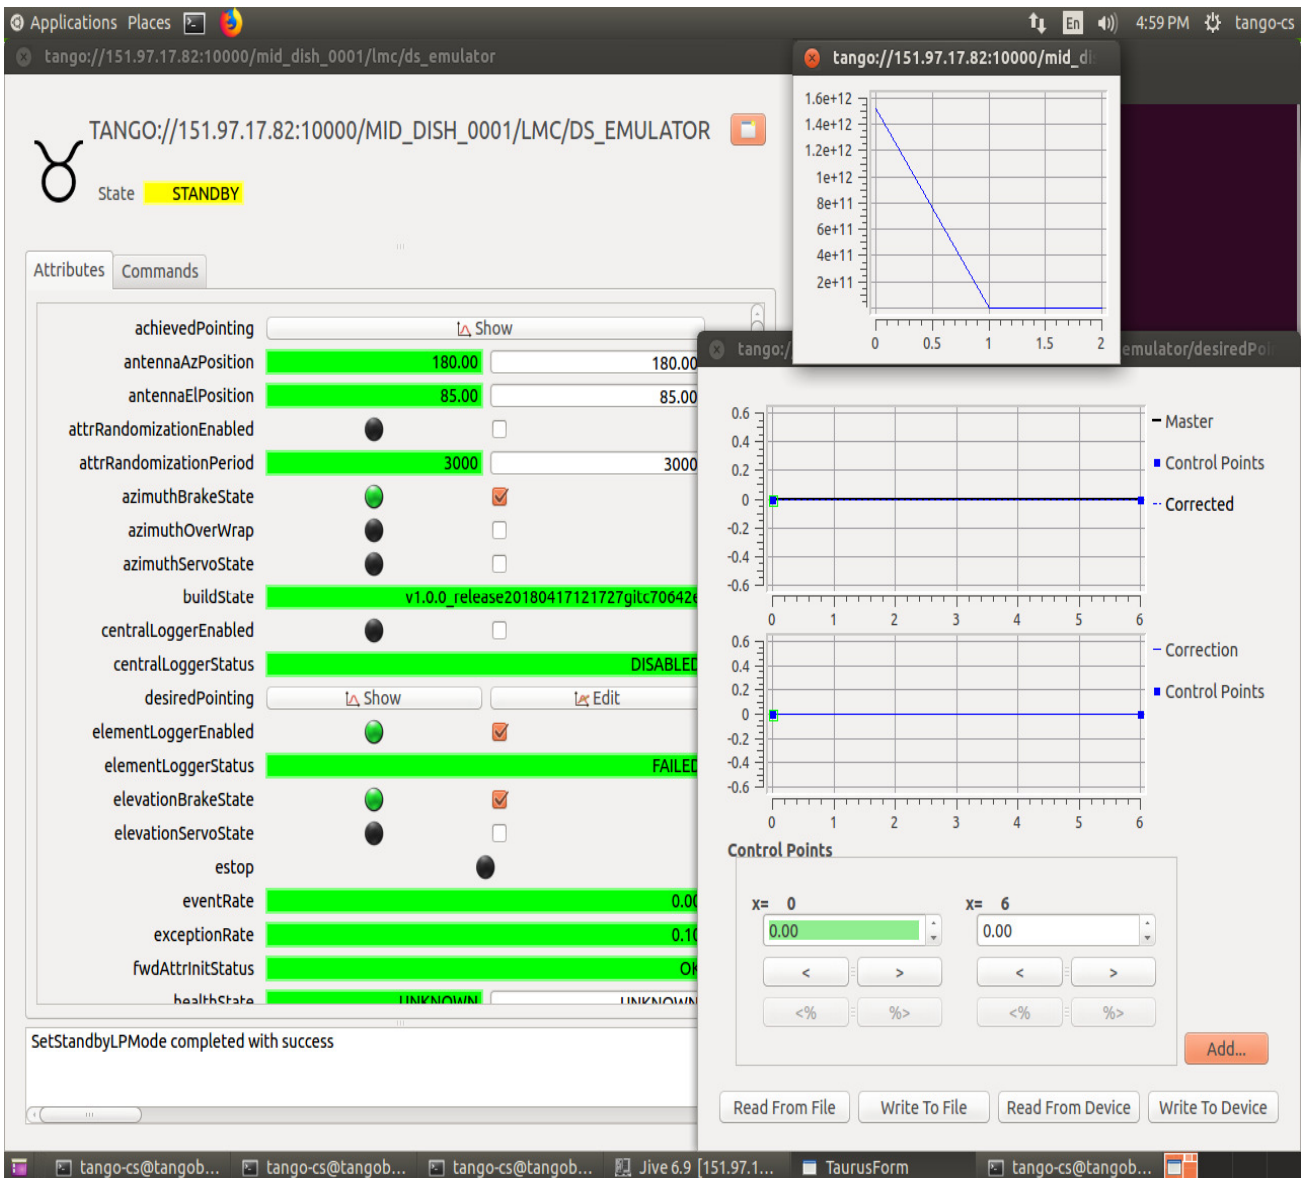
Applications Places
En 4:59 PM tango-cs
tango://151.97.17.82:10000/mid_dish_0001/lmc/ds_emulator
tango://151.97.17.82:10000/mid_di

TANGO://151.97.17.82:10000/MID_DISH_0001/LMC/DS_EMULATOR
State STANDBY

Attributes Commands

| | | |
|---|---|---|
| achievedPointing | Show | |
| antennaAzPosition | 180.00 | 180.00 |
| antennaElPosition | 85.00 | 85.00 |
| attrRandomizationEnabled | | |
| attrRandomizationPeriod | 3000 | 3000 |
| azimuthBrakeState | | |
| azimuthOverWrap | | |
| azimuthServoState | | |
| buildState | v1.0.0_release20180417121727gitc70642e | |
| centralLoggerEnabled | | |
| centralLoggerStatus | DISABLED | |
| desiredPointing | Show | Edit |
| elementLoggerEnabled | | |
| elementLoggerStatus | FAILED | |
| elevationBrakeState | | |
| elevationServoState | | |
| estop | | |
| eventRate | 0.00 | |
| exceptionRate | 0.10 | |
| fwdAttrInitStatus | OK | |
| healthState | UNKNOWN | UNKNOWN |

SetStandbyLPMode completed with success

1.6e+12 1.4e+12 1.2e+12 1e+12 8e+11 6e+11 4e+11 2e+11
0 0.5 1 1.5 2

tango:/ emulator/desiredPoi

0.6 0.4 0.2 0 -0.2 -0.4 -0.6
0 1 2 3 4 5 6
Master
Control Points
Corrected

0.6 0.4 0.2 0 -0.2 -0.4 -0.6
0 1 2 3 4 5 6
Correction
Control Points

Control Points
x= 0 x= 6
0.00 0.00
< > < >
<% %> <% %>
Add...
Read From File Write To File Read From Device Write To Device

tango-cs@tangob... tango-cs@tangob... tango-cs@tangob... Jive 6.9 [151.97.1... TaurusForm tango-cs@tangob...